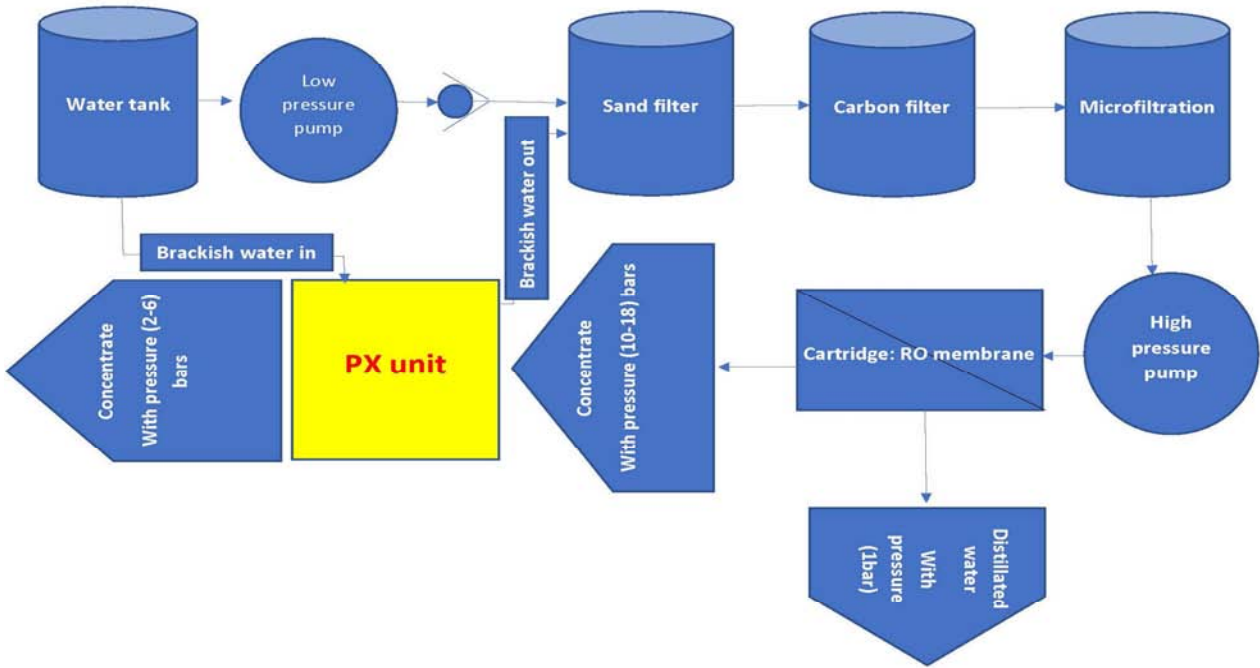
Water tank

Low pressure pump

Sand filter

Carbon filter

Microfiltration

Brackish water out

Brackish water in

Concentrate With pressure (2-6) bars

PX unit

Concentrate With pressure (10-18) bars

Cartridge: RO membrane

High pressure pump

Distillated water With pressure (1bar)